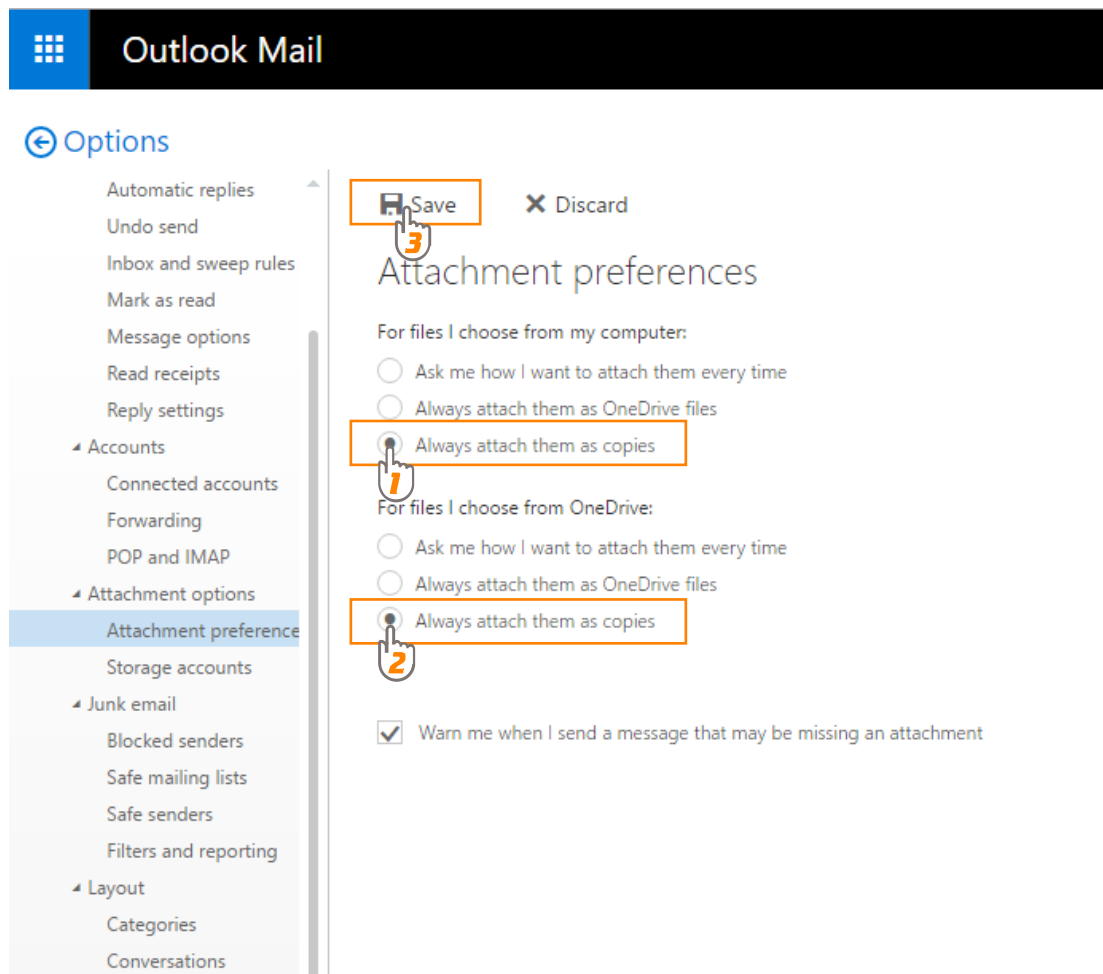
Outlook Mail

Options

Automatic replies
Undo send
Inbox and sweep rules
Mark as read
Message options
Read receipts
Reply settings
Accounts
Connected accounts
Forwarding
POP and IMAP
Attachment options
Attachment preference
Storage accounts
Junk email
Blocked senders
Safe mailing lists
Safe senders
Filters and reporting
Layout
Categories
Conversations

Save
3
Discard

Attachment preferences

For files I choose from my computer:
Ask me how I want to attach them every time
Always attach them as OneDrive files
Always attach them as copies
1

For files I choose from OneDrive:
Ask me how I want to attach them every time
Always attach them as OneDrive files
Always attach them as copies
2

Warn me when I send a message that may be missing an attachment